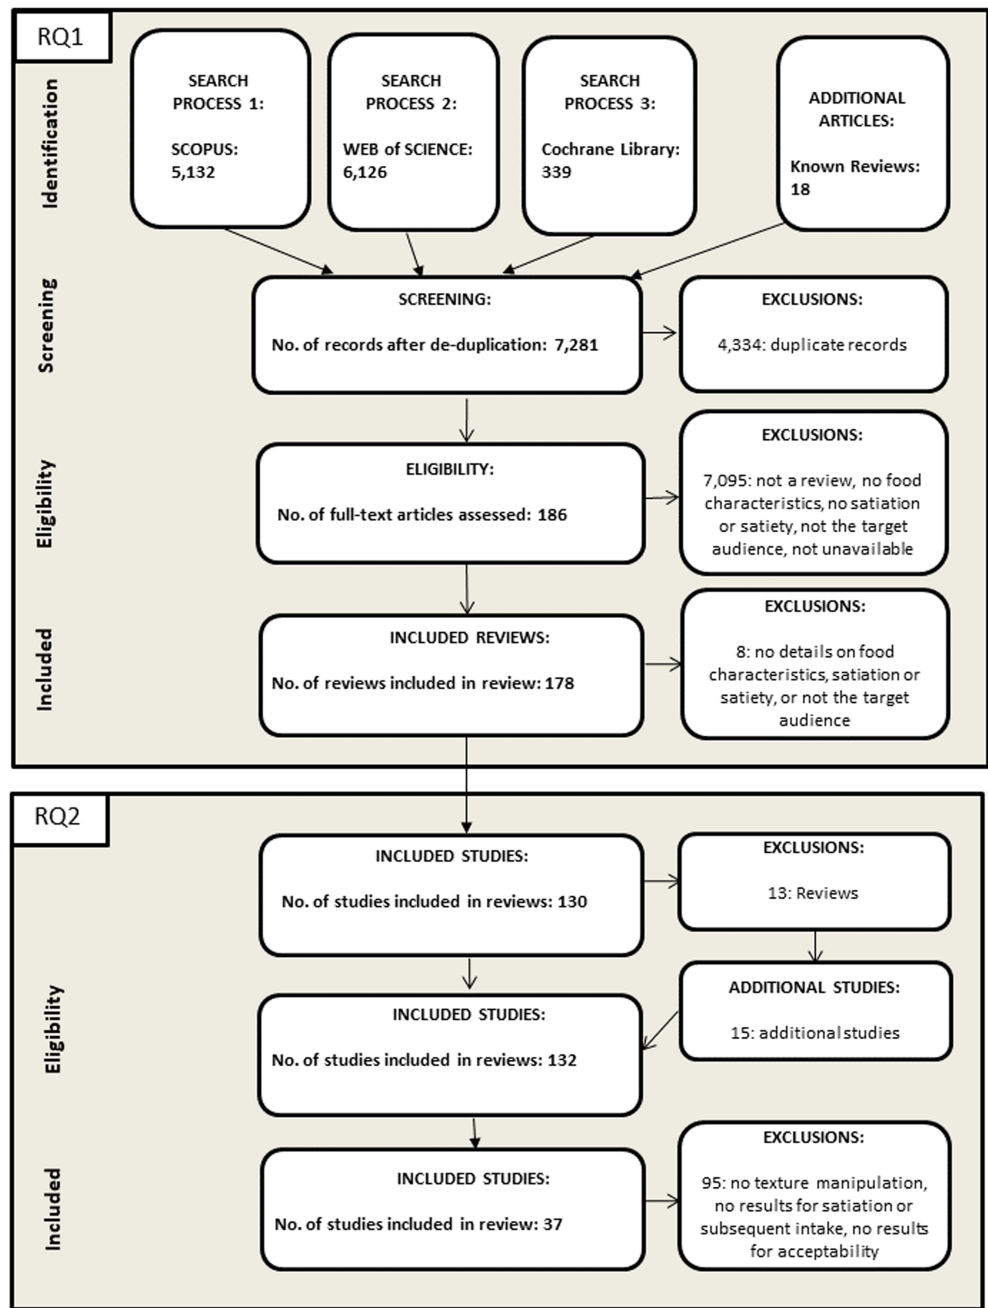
RQ1

Identification

SEARCH PROCESS 1:

SCOPUS: 5,132

SEARCH PROCESS 2:

WEB of SCIENCE: 6,126

SEARCH PROCESS 3:

Cochrane Library: 339

ADDITIONAL ARTICLES:

Known Reviews: 18

Screening

SCREENING:

No. of records after de-duplication: 7,281

EXCLUSIONS:

4,334: duplicate records

Eligibility

ELIGIBILITY:

No. of full-text articles assessed: 186

EXCLUSIONS:

7,095: not a review, no food characteristics, no satiation or satiety, not the target audience, not unavailable

Included

INCLUDED REVIEWS:

No. of reviews included in review: 178

EXCLUSIONS:

8: no details on food characteristics, satiation or satiety, or not the target audience

RQ2

INCLUDED STUDIES:

No. of studies included in reviews: 130

EXCLUSIONS:

13: Reviews

Eligibility

ADDITIONAL STUDIES:

15: additional studies

INCLUDED STUDIES:

No. of studies included in reviews: 132

Included

INCLUDED STUDIES:

No. of studies included in review: 37

EXCLUSIONS:

95: no texture manipulation, no results for satiation or subsequent intake, no results for acceptability